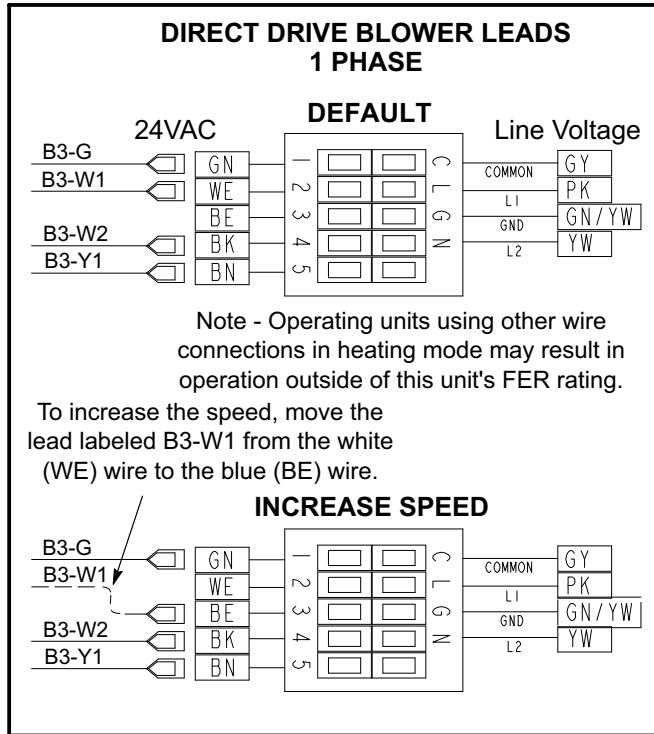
DIRECT DRIVE BLOWER LEADS
1 PHASE

DEFAULT

24VAC

Line Voltage

B3-G
B3-W1
B3-W2
B3-Y1

GN
WE
BE
BK
BN

1
2
3
4
5

C
L
G
N

COMMON
L1
GND
L2

GY
PK
GN/YW
YW

Note - Operating units using other wire connections in heating mode may result in operation outside of this unit's FER rating.

To increase the speed, move the lead labeled B3-W1 from the white (WE) wire to the blue (BE) wire.

INCREASE SPEED

B3-G
B3-W1
B3-W2
B3-Y1

GN
WE
BE
BK
BN

1
2
3
4
5

C
L
G
N

COMMON
L1
GND
L2

GY
PK
GN/YW
YW